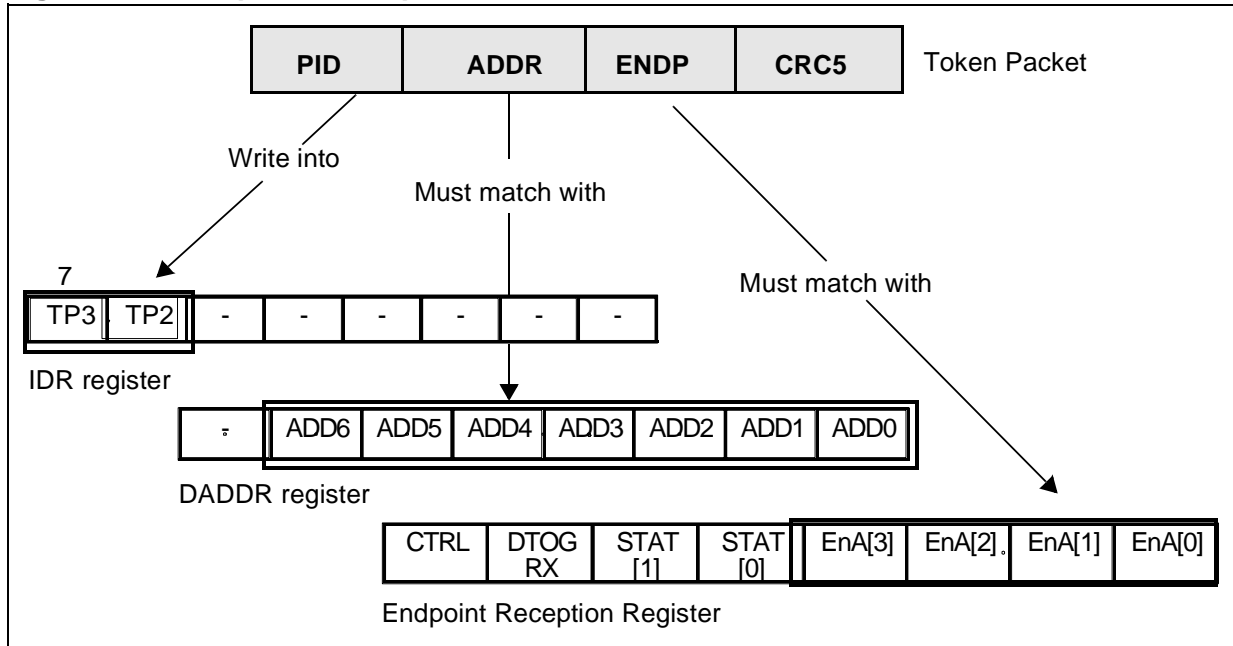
| PID | ADDR | ENDP | CRC5 |
|---|---|---|---|

Token Packet

Write into

Must match with

Must match with

7

| TP3 | TP2 | - | - | - | - | - | - |
|---|---|---|---|---|---|---|---|

IDR register

| - | ADD6 | ADD5 | ADD4 | ADD3 | ADD2 | ADD1 | ADD0 |
|---|---|---|---|---|---|---|---|

DADDR register

| CTRL | DTOG RX | STAT [1] | STAT [0] | EnA[3] | EnA[2] | EnA[1] | EnA[0] |
|---|---|---|---|---|---|---|---|

Endpoint Reception Register